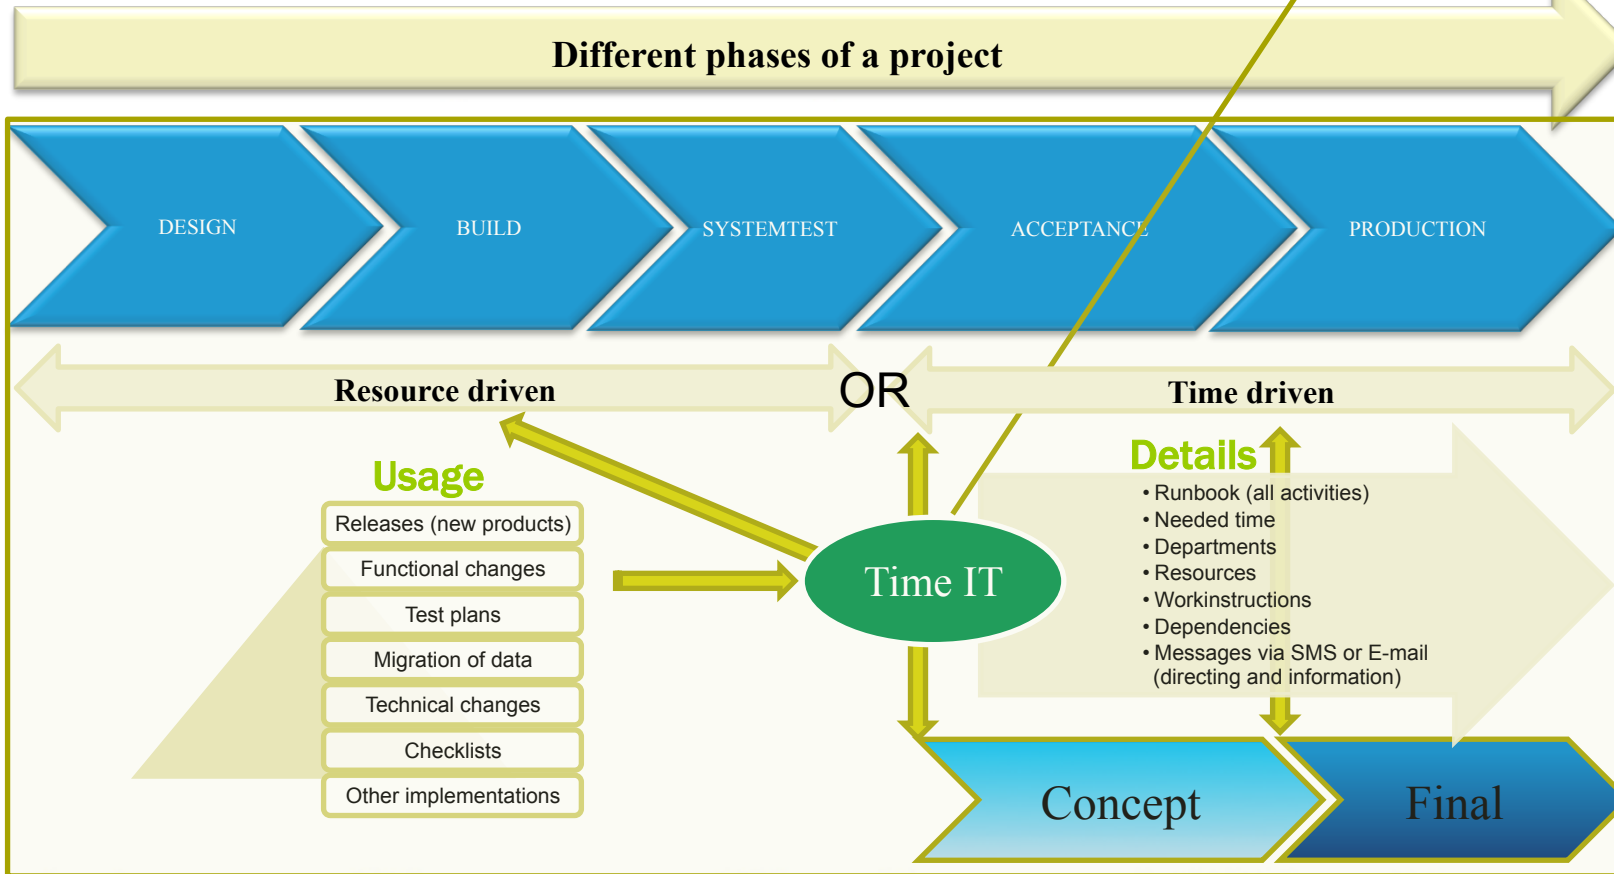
Different phases of a project

DESIGN

BUILD

SYSTEMTEST

ACCEPTANCE

PRODUCTION

Resource driven

OR

Time driven

Usage

Releases (new products)

Functional changes

Test plans

Migration of data

Technical changes

Checklists

Other implementations

Time IT

Details

• Runbook (all activities)
• Needed time
• Departments
• Resources
• Workinstructions
• Dependencies
• Messages via SMS or E-mail (directing and information)

Concept

Final